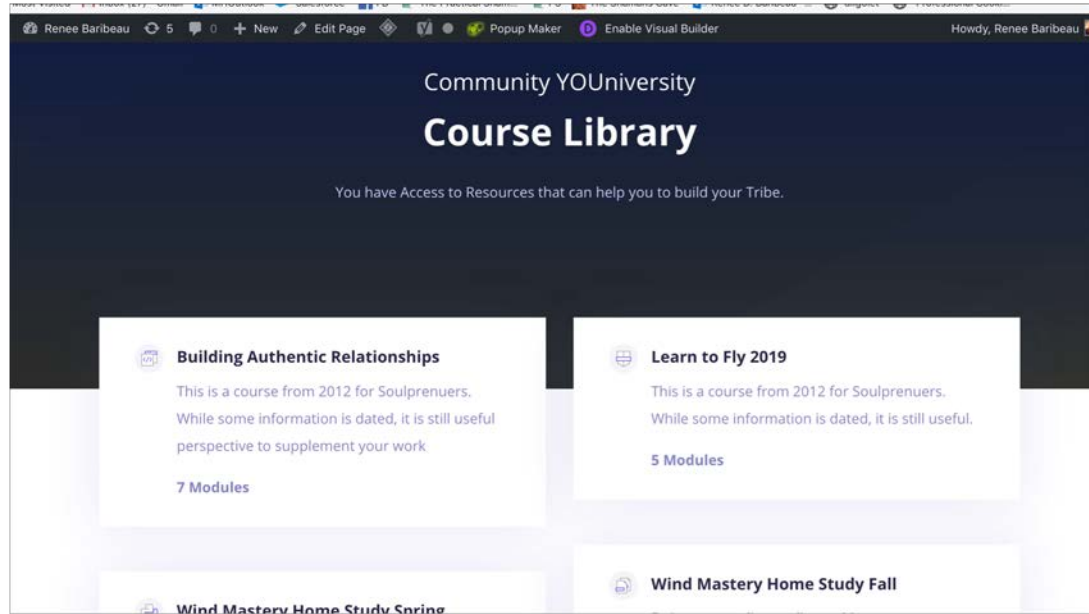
Renee Baribeau 5 0 + New Edit Page Popup Maker Enable Visual Builder Howdy, Renee Baribeau

Community YOUniversity

Course Library

You have Access to Resources that can help you to build your Tribe.

Building Authentic Relationships

This is a course from 2012 for Soulprenuers. While some information is dated, it is still useful perspective to supplement your work

7 Modules

Learn to Fly 2019

This is a course from 2012 for Soulprenuers. While some information is dated, it is still useful.

5 Modules

Wind Mastery Home Study Fall

Wind Mastery Home Study Spring